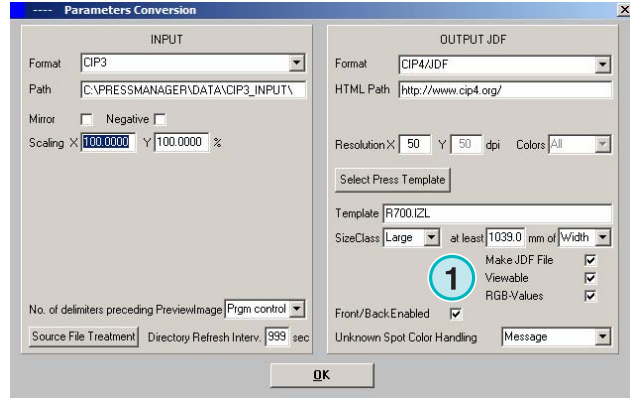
---- Parameters Conversion
×

INPUT

Format CIP3

Path C:\PRESSMANAGER\DATA\CIP3_INPUT\

Mirror Negative

Scaling X 100.0000 Y 100.0000 %

No. of delimiters preceding PreviewImage Prgm control

Source File Treatment Directory Refresh Interv. 999 sec

OUTPUT JDF

Format CIP4/JDF

HTML Path http://www.cip4.org/

Resolution X 50 Y 50 dpi Colors All

Select Press Template

Template R700.IZL

SizeClass Large at least 1039.0 mm of Width

1

Make JDF File
Viewable
RGB-Values

Front/BackEnabled

Unknown Spot Color Handling Message

OK